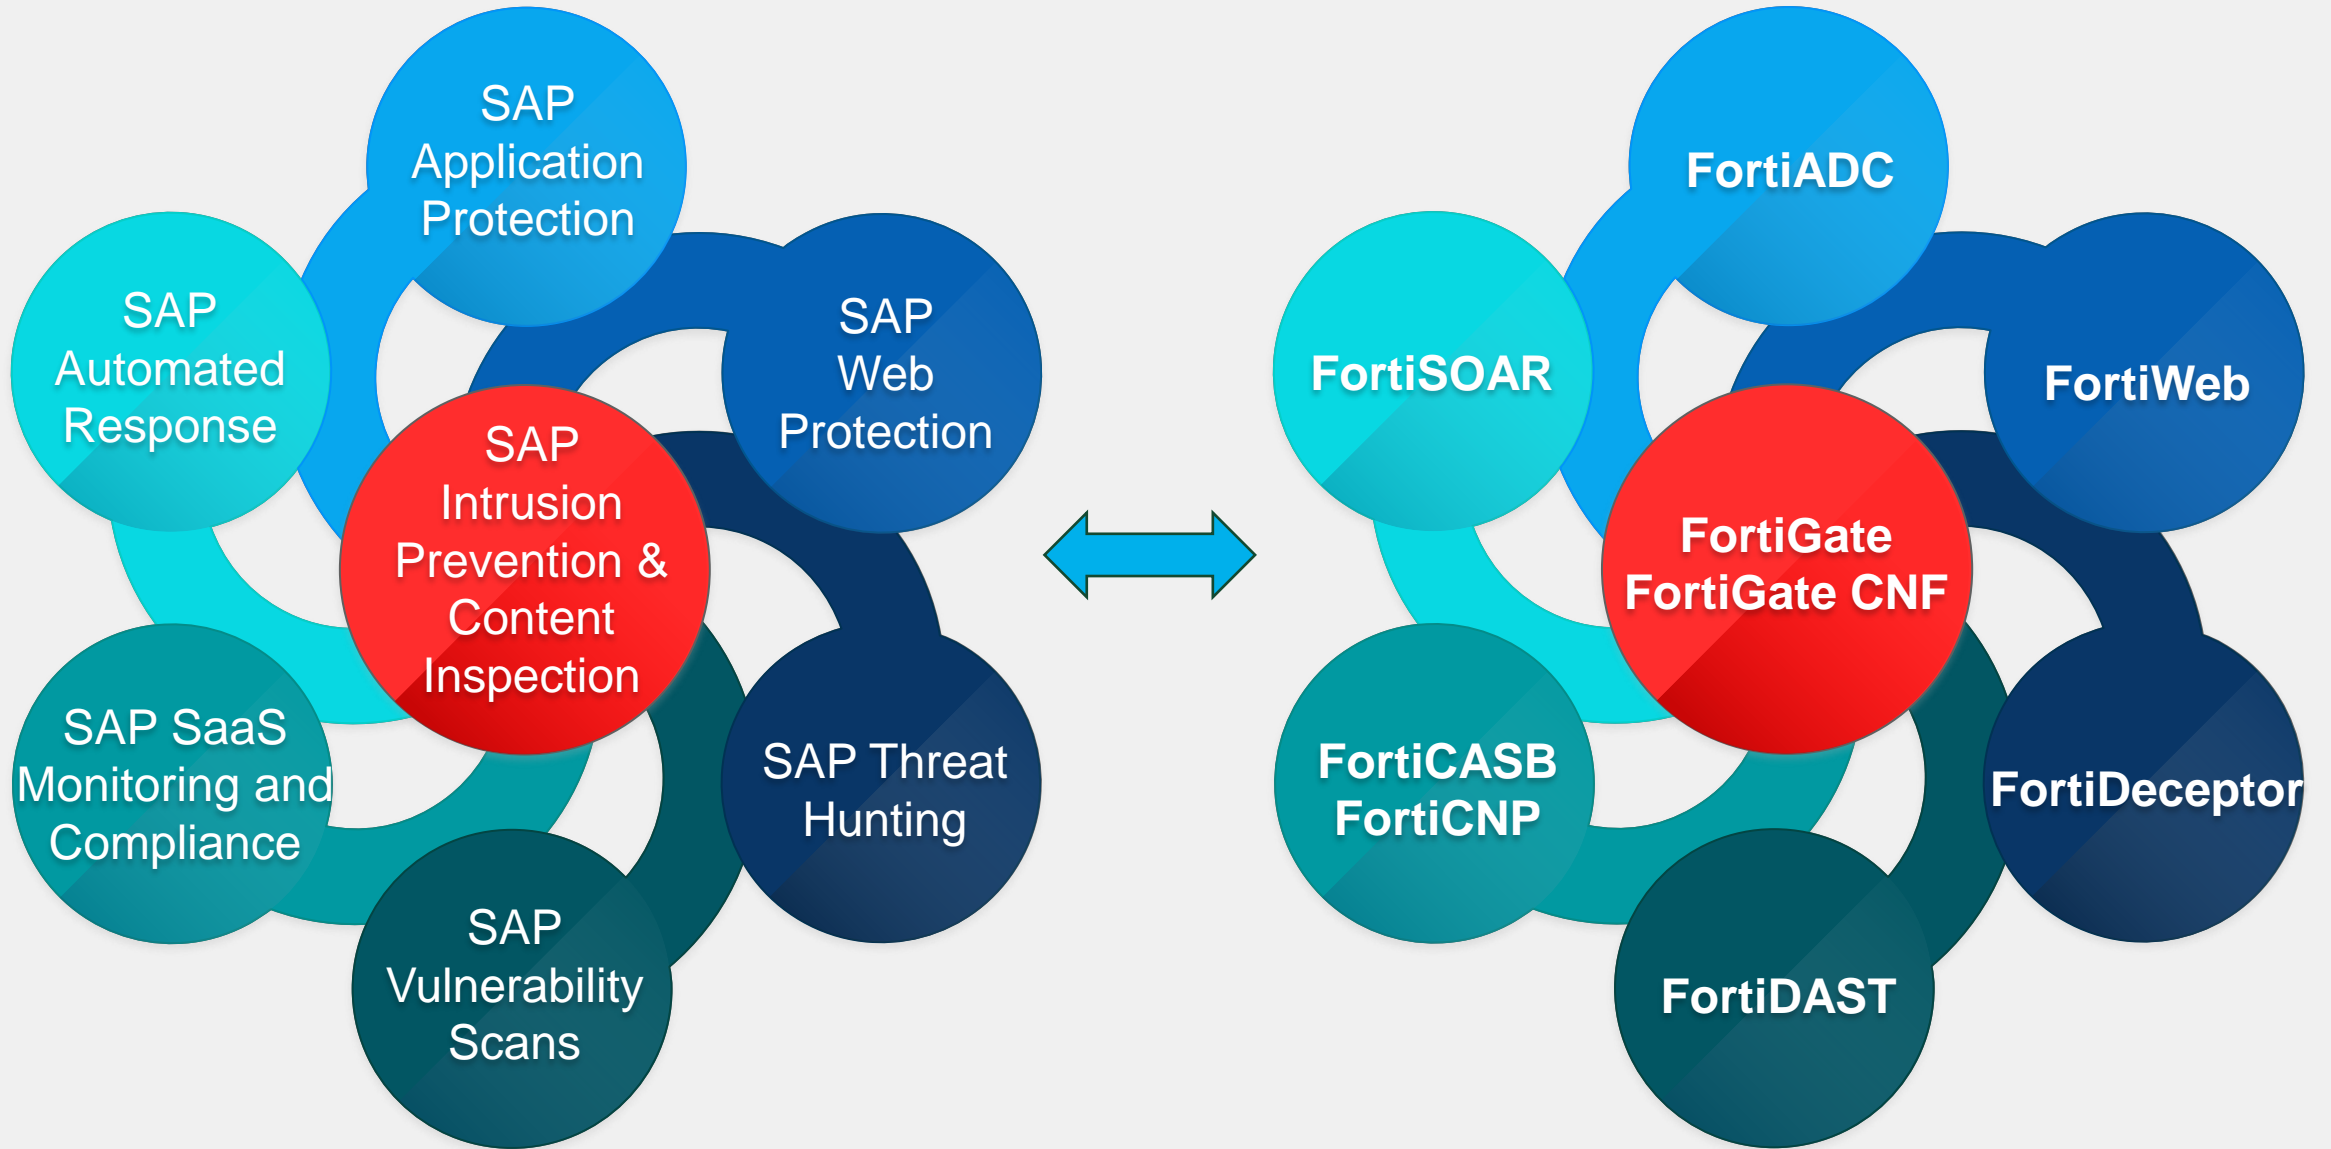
SAP Application Protection

SAP Automated Response

SAP Web Protection

SAP Intrusion Prevention & Content Inspection

SAP SaaS Monitoring and Compliance

SAP Threat Hunting

SAP Vulnerability Scans

FortiADC

FortiSOAR

FortiWeb

FortiGate FortiGate CNF

FortiCASB FortiCNP

FortiDeceptor

FortiDAST